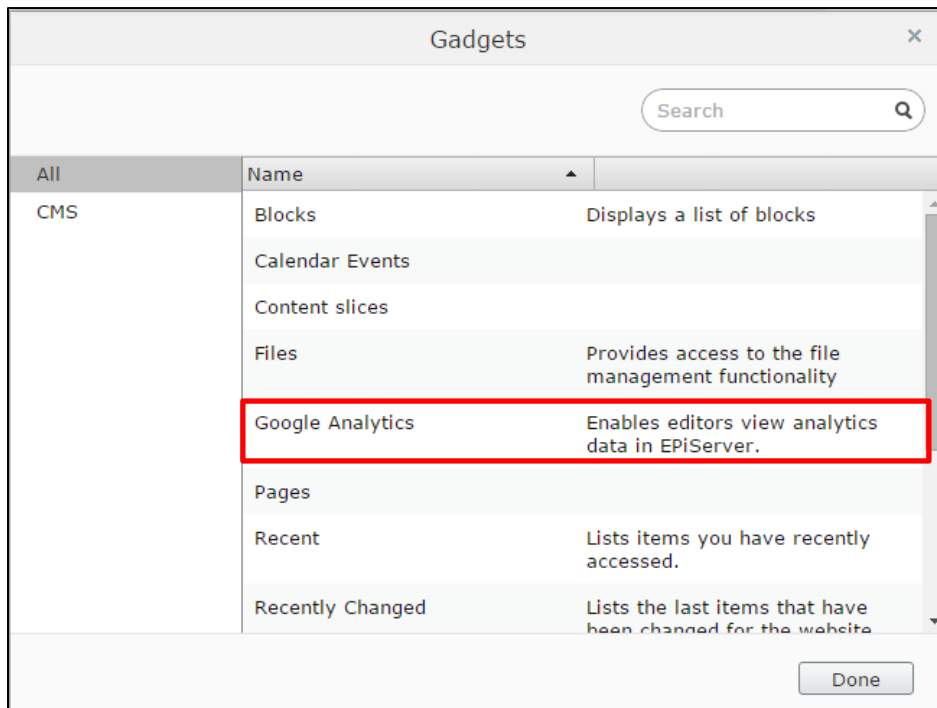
Gadgets

×

Search

All

CMS

| Name ▲ | |
|---|---|
| Blocks | Displays a list of blocks |
| Calendar Events | |
| Content slices | |
| Files | Provides access to the file management functionality |
| Google Analytics | Enables editors view analytics data in EPiServer. |
| Pages | |
| Recent | Lists items you have recently accessed. |
| Recently Changed | Lists the last items that have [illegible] |

Done